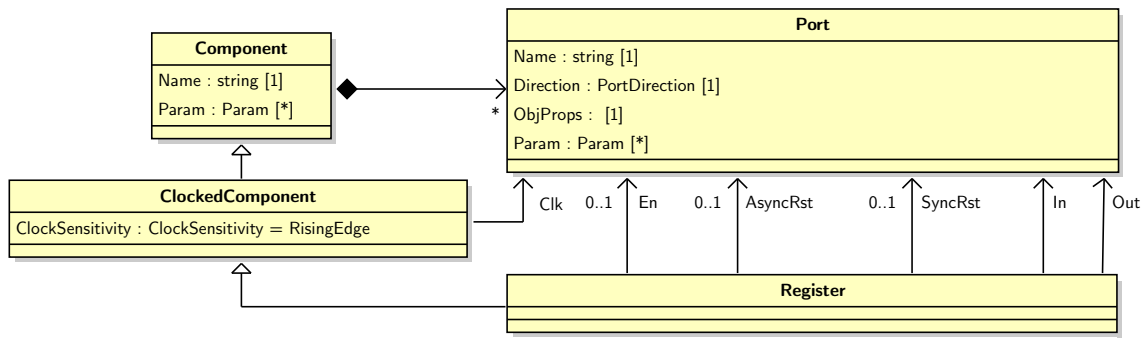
Component
Name : string [1]
Param : Param [*]

Port
Name : string [1]
Direction : PortDirection [1]
ObjProps : [1]
Param : Param [*]

*

ClockedComponent
ClockSensitivity : ClockSensitivity = RisingEdge

Clk
0..1 En
0..1 AsyncRst
0..1 SyncRst
In
Out

Register